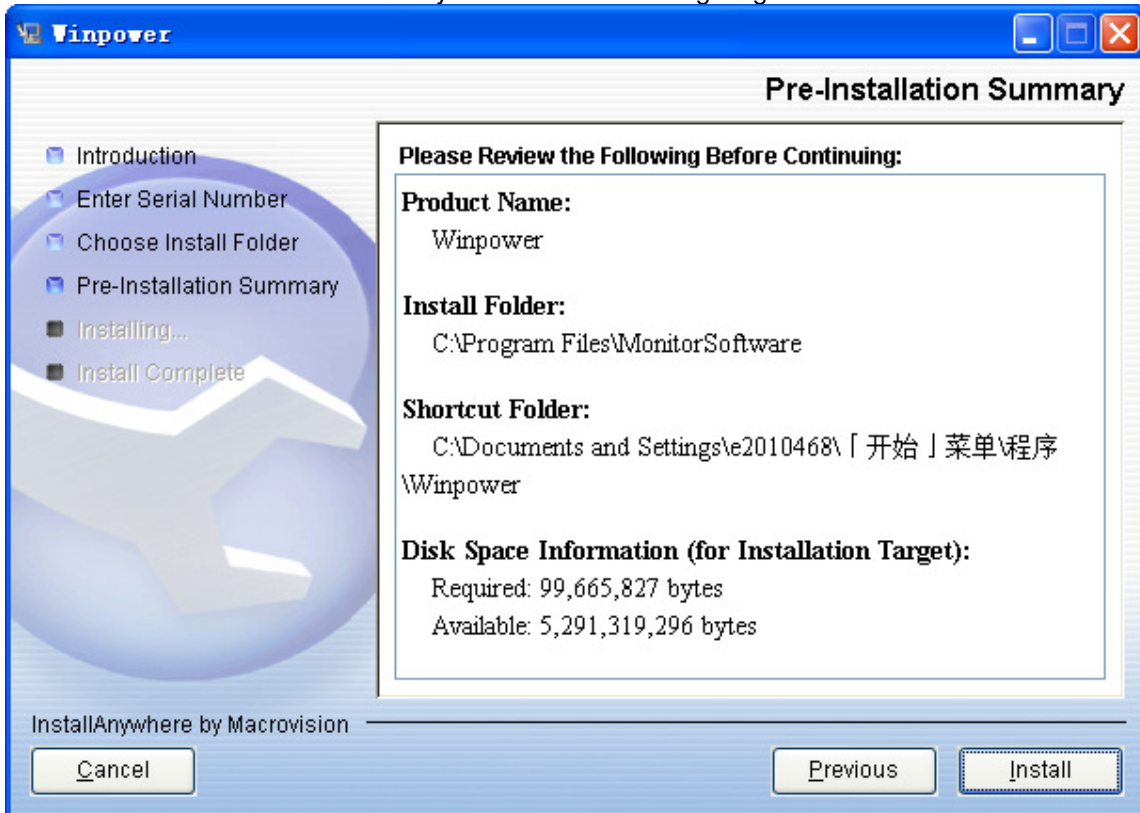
Winpower

Pre-Installation Summary

Introduction
Enter Serial Number
Choose Install Folder
Pre-Installation Summary
Installing...
Install Complete

Please Review the Following Before Continuing:

Product Name:
Winpower

Install Folder:
C:\Program Files\MonitorSoftware

Shortcut Folder:
C:\Documents and Settings\e2010468\「开始」菜单\程序\Winpower

Disk Space Information (for Installation Target):
Required: 99,665,827 bytes
Available: 5,291,319,296 bytes

InstallAnywhere by Macrovision

Cancel

Previous

Install